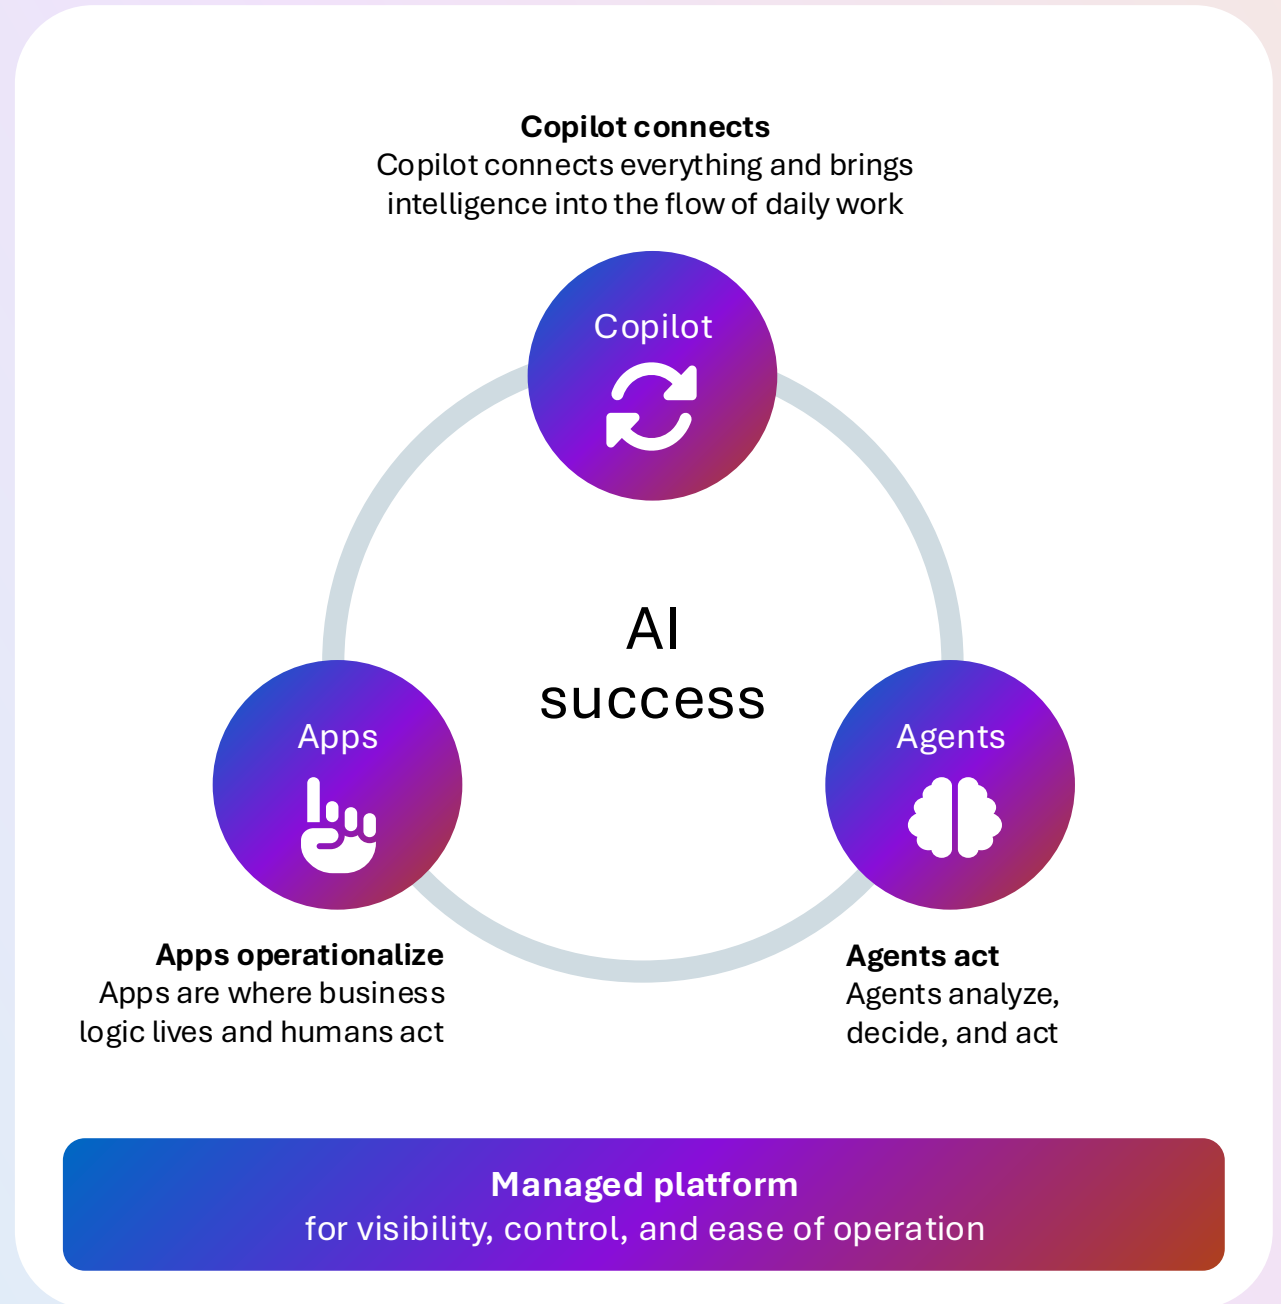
**Copilot connects**
Copilot connects everything and brings intelligence into the flow of daily work

Copilot

AI success

Apps

Agents

**Apps operationalize**
Apps are where business logic lives and humans act

**Agents act**
Agents analyze, decide, and act

**Managed platform**
for visibility, control, and ease of operation